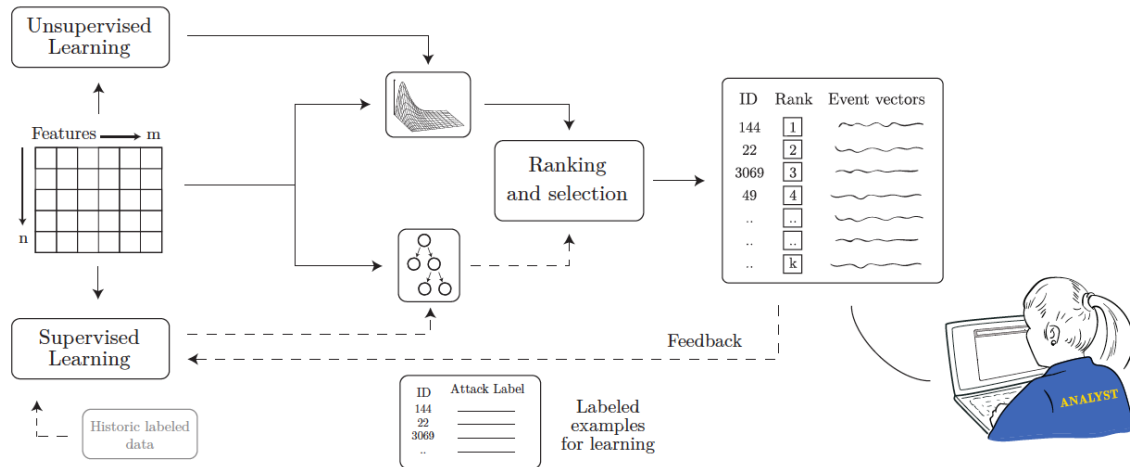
Unsupervised Learning

Features m

n

Supervised Learning

Historic labeled data

Ranking and selection

| ID | Rank | Event vectors |
|---|---|---|
| 144 | 1 | |
| 22 | 2 | |
| 3069 | 3 | |
| 49 | 4 | |
| .. | .. | |
| .. | .. | |
| .. | k | |

Feedback

| ID | Attack Label |
|---|---|
| 144 | |
| 22 | |
| 3069 | |
| .. | |

Labeled examples for learning

ANALYST